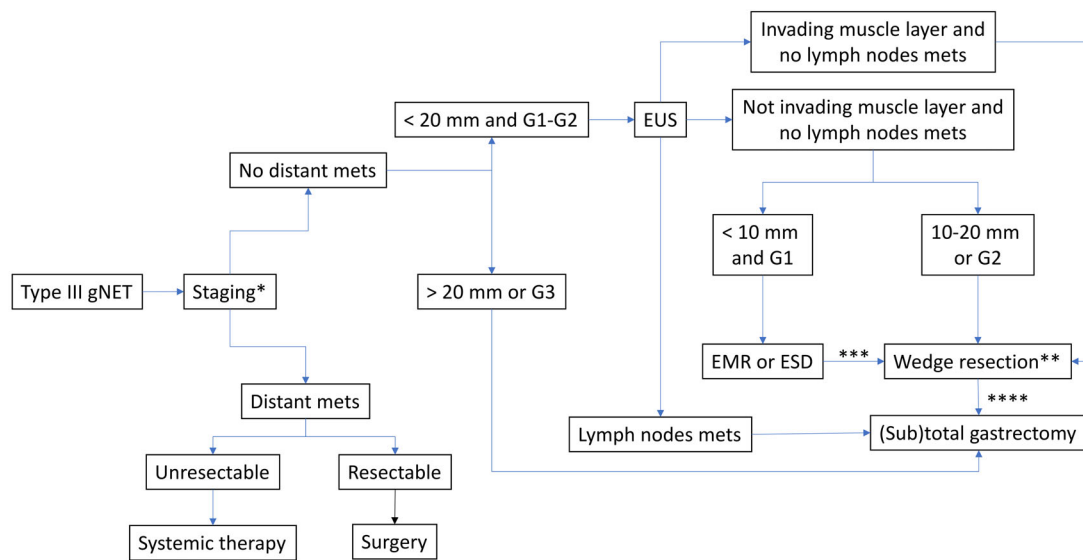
Invading muscle layer and no lymph nodes mets

< 20 mm and G1-G2

EUS

Not invading muscle layer and no lymph nodes mets

No distant mets

< 10 mm and G1

10-20 mm or G2

Type III gNET

Staging*

> 20 mm or G3

EMR or ESD

***

Wedge resection**

****

Distant mets

Lymph nodes mets

(Sub)total gastrectomy

Unresectable

Resectable

Systemic therapy

Surgery